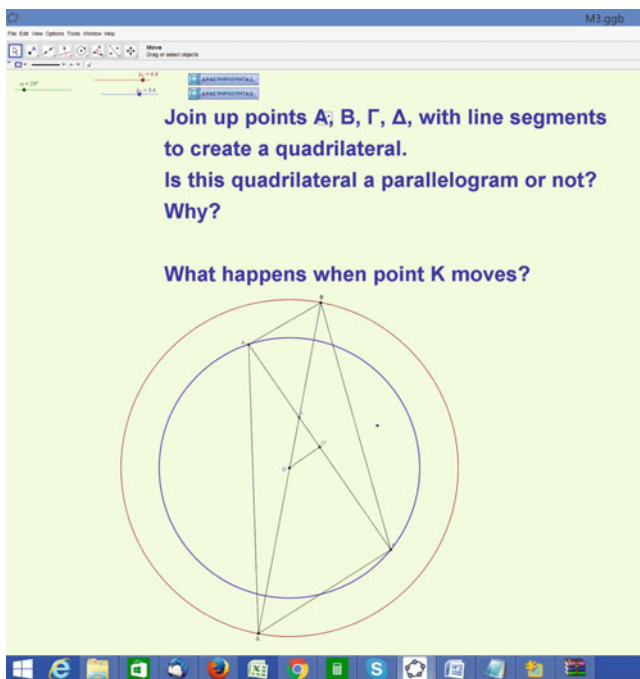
M3.ggb

File Edit View Options Tools Window Help

Move
Drag or select objects

ω = 29°

ΔΡΑΣΤΗΡΙΟΤΗΤΑ 1

ΔΡΑΣΤΗΡΙΟΤΗΤΑ 2

Join up points A, B, Γ, Δ, with line segments to create a quadrilateral.
Is this quadrilateral a parallelogram or not?
Why?

What happens when point K moves?